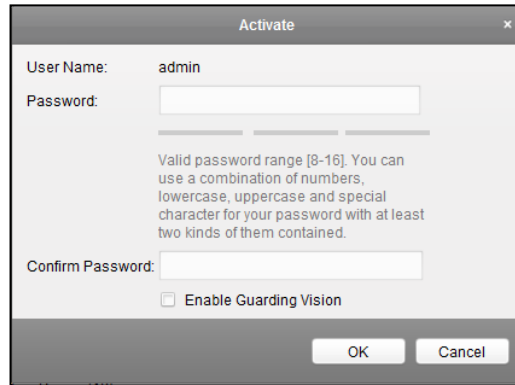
Activate

×

User Name: admin

Password:

Valid password range [8-16]. You can use a combination of numbers, lowercase, uppercase and special character for your password with at least two kinds of them contained.

Confirm Password:

Enable Guarding Vision

OK

Cancel